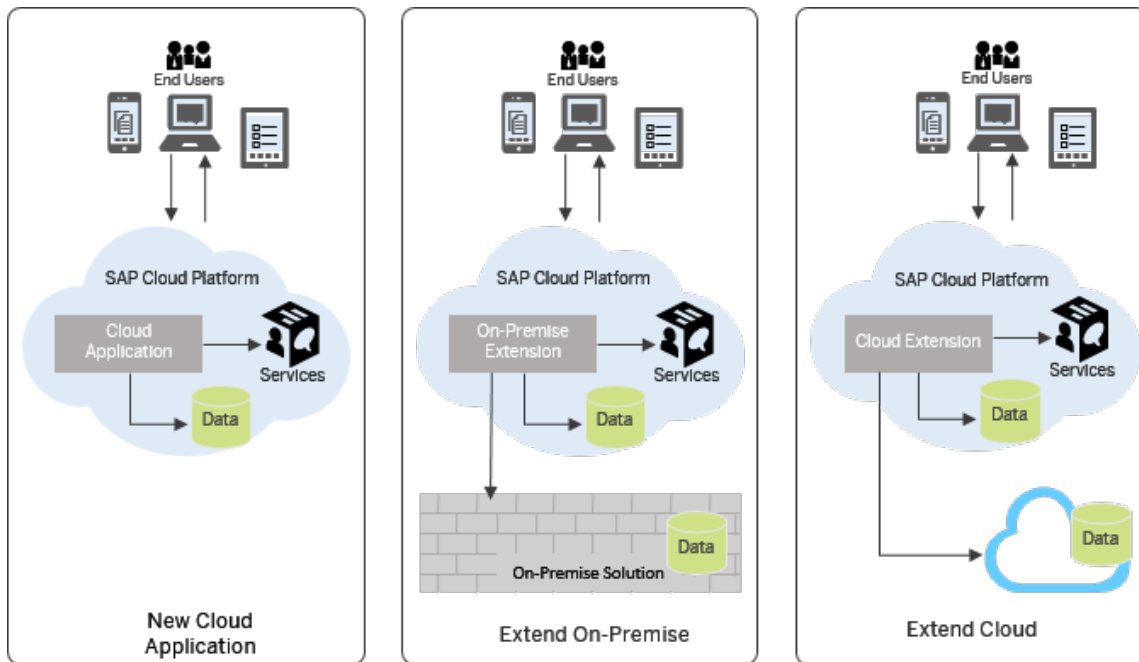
End Users

SAP Cloud Platform

Cloud Application

Services

Data

New Cloud Application

End Users

SAP Cloud Platform

On-Premise Extension

Services

Data

Data

On-Premise Solution

Extend On-Premise

End Users

SAP Cloud Platform

Cloud Extension

Services

Data

Data

Extend Cloud